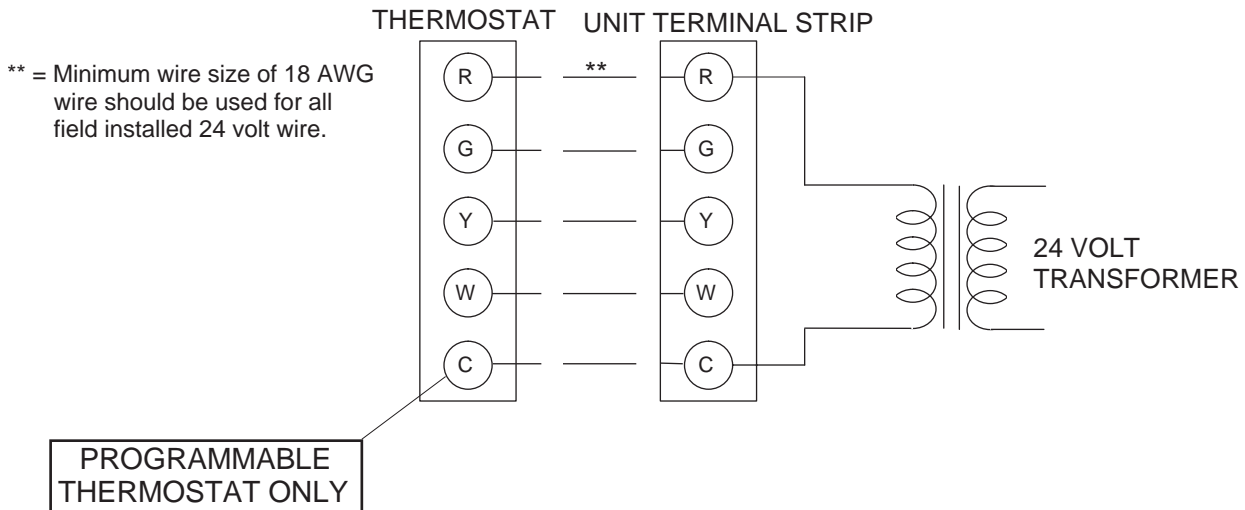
THERMOSTAT

UNIT TERMINAL STRIP

** = Minimum wire size of 18 AWG wire should be used for all field installed 24 volt wire.

R

**

R

G

G

Y

Y

W

W

C

C

24 VOLT TRANSFORMER

PROGRAMMABLE THERMOSTAT ONLY